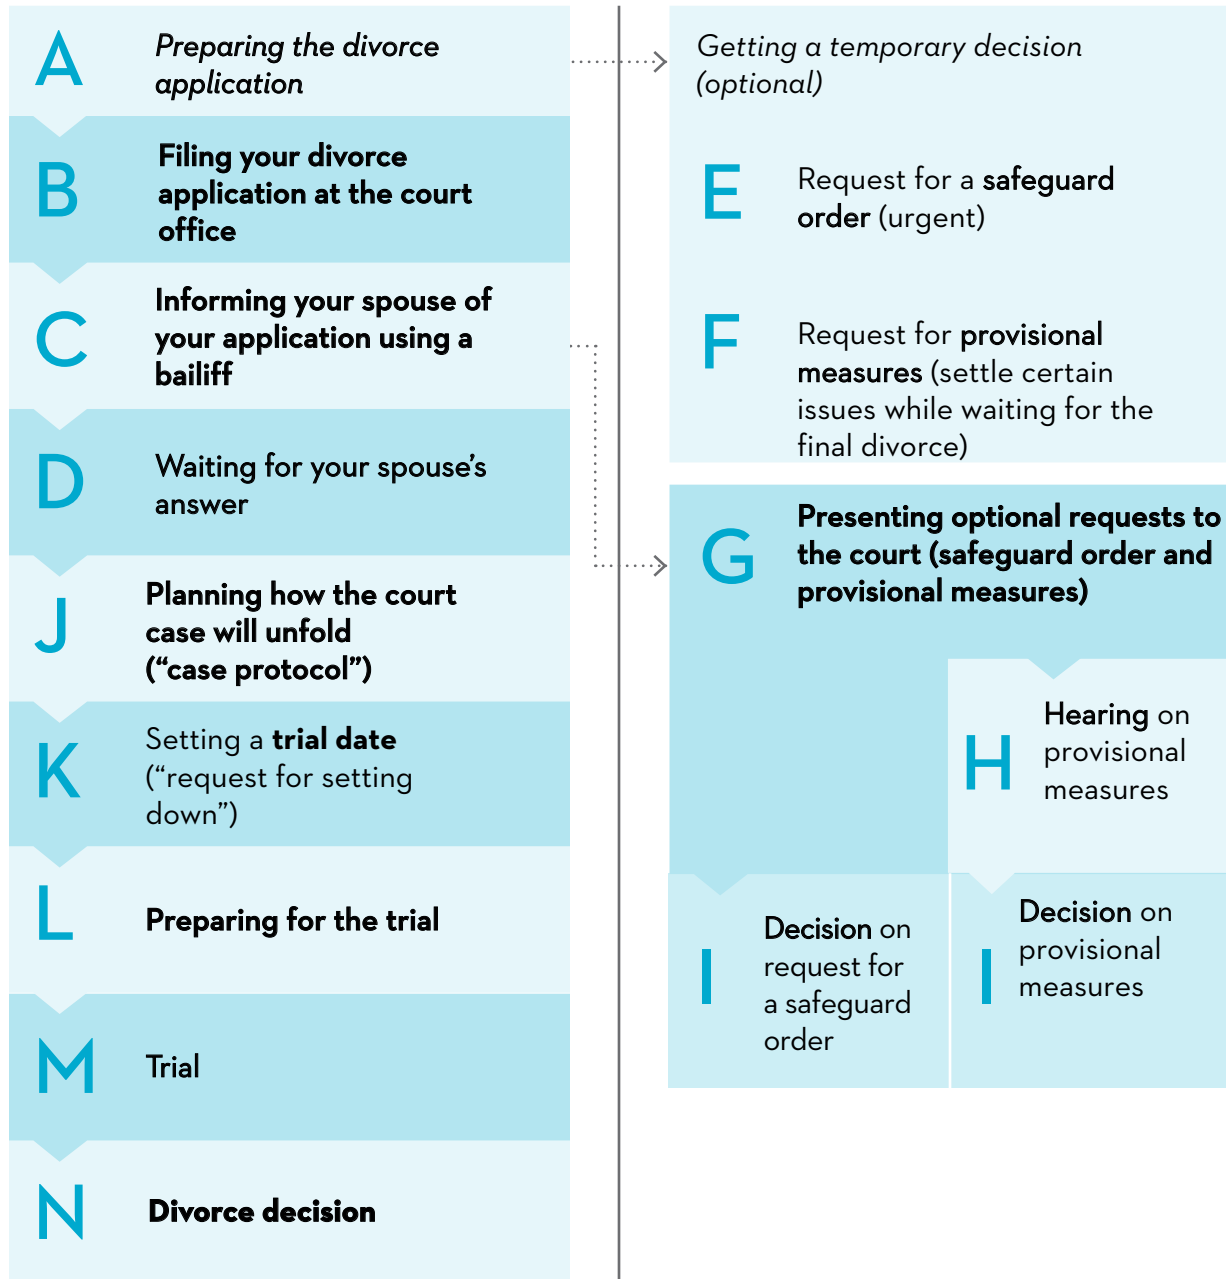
A Preparing the divorce application

B Filing your divorce application at the court office

C Informing your spouse of your application using a bailiff

D Waiting for your spouse's answer

J Planning how the court case will unfold ("case protocol")

K Setting a trial date ("request for setting down")

L Preparing for the trial

M Trial

N Divorce decision

Getting a temporary decision (optional)

E Request for a safeguard order (urgent)

F Request for provisional measures (settle certain issues while waiting for the final divorce)

G Presenting optional requests to the court (safeguard order and provisional measures)

H Hearing on provisional measures

I Decision on request for a safeguard order

I Decision on provisional measures